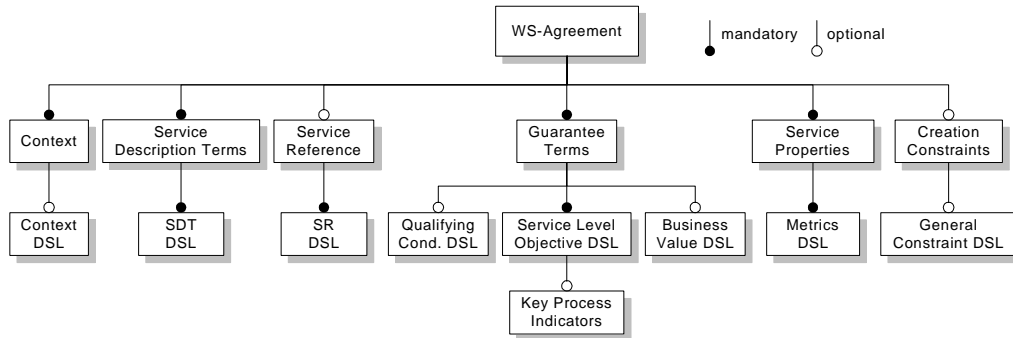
WS-Agreement

mandatory

optional

Context

Service Description Terms

Service Reference

Guarantee Terms

Service Properties

Creation Constraints

Context DSL

SDT DSL

SR DSL

Qualifying Cond. DSL

Service Level Objective DSL

Business Value DSL

Metrics DSL

General Constraint DSL

Key Process Indicators